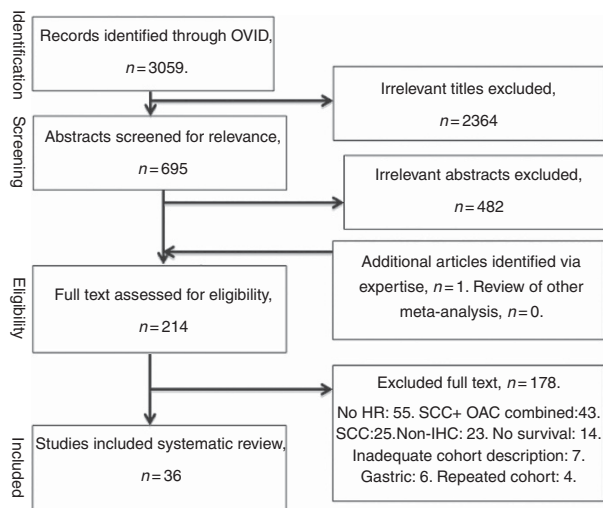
Identification

Records identified through OVID, $n=3059$.

Irrelevant titles excluded, $n=2364$

Screening

Abstracts screened for relevance, $n=695$

Irrelevant abstracts excluded, $n=482$

Additional articles identified via expertise, $n=1$. Review of other meta-analysis, $n=0$.

Eligibility

Full text assessed for eligibility, $n=214$

Excluded full text, $n=178$.

No HR: 55. SCC+ OAC combined:43. SCC:25.Non-IHC: 23. No survival: 14. Inadequate cohort description: 7. Gastric: 6. Repeated cohort: 4.

Included

Studies included systematic review, $n=36$